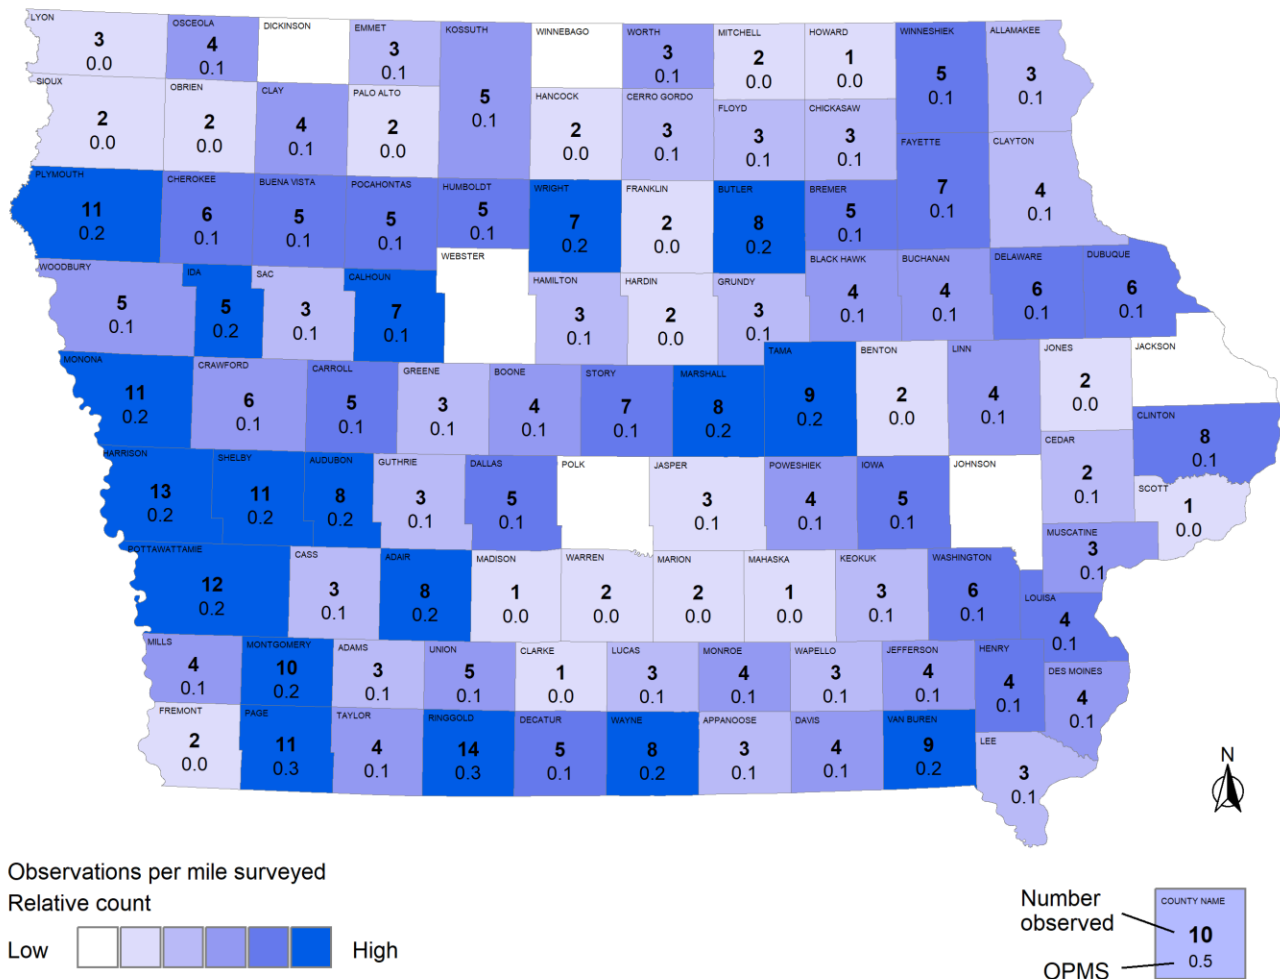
LYON
3
0.0

OSCEOLA
4
0.1

DICKINSON

EMMET
3
0.1

KOSSUTH
5
0.1

WINNEBAGO

WORTH
3
0.1

MITCHELL
2
0.0

HOWARD
1
0.0

WINNESHIEK
5
0.1

ALLAMAKEE
3
0.1

SIOUX
2
0.0

OBRIEN
2
0.0

CLAY
4
0.1

PALO ALTO
2
0.0

HANCOCK
2
0.0

CERRO GORDO
3
0.1

FLOYD
3
0.1

CHICKASAW
3
0.1

FAYETTE
7
0.1

CLAYTON
4
0.1

PLYMOUTH
11
0.2

CHEROKEE
6
0.1

BUENA VISTA
5
0.1

POCAHONTAS
5
0.1

HUMBOLDT
5
0.1

WRIGHT
7
0.2

FRANKLIN
2
0.0

BUTLER
8
0.2

BREMER
5
0.1

WEBSTER

BLACK HAWK
4
0.1

BUCHANAN
4
0.1

DELAWARE
6
0.1

DUBUQUE
6
0.1

WOODBURY
5
0.1

IDA
5
0.2

SAC
3
0.1

CALHOUN
7
0.1

HAMILTON
3
0.1

HARDIN
2
0.0

GRUNDY
3
0.1

TAMA
9
0.2

BENTON
2
0.0

LINN
4
0.1

JONES
2
0.0

JACKSON

MONONA
11
0.2

CRAWFORD
6
0.1

CARROLL
5
0.1

GREENE
3
0.1

BOONE
4
0.1

STORY
7
0.1

MARSHALL
8
0.2

CLINTON
8
0.1

CEDAR
2
0.1

HARRISON
13
0.2

SHELBY
11
0.2

AUDUBON
8
0.2

GUTHRIE
3
0.1

DALLAS
5
0.1

POLK

JASPER
3
0.1

POWESHIEK
4
0.1

IOWA
5
0.1

JOHNSON

SCOTT
1
0.0

MUSCATINE
3
0.1

POTTAWATTAMIE
12
0.2

CASS
3
0.1

ADAIR
8
0.2

MADISON
1
0.0

WARREN
2
0.0

MARION
2
0.0

MAHASKA
1
0.0

KEOKUK
3
0.1

WASHINGTON
6
0.1

LOUISA
4
0.1

MILLS
4
0.1

MONTGOMERY
10
0.2

ADAMS
3
0.1

UNION
5
0.1

CLARKE
1
0.0

LUCAS
3
0.1

MONROE
4
0.1

WAPELLO
3
0.1

JEFFERSON
4
0.1

HENRY
4
0.1

DES MOINES
4
0.1

FREMONT
2
0.0

PAGE
11
0.3

TAYLOR
4
0.1

RINGGOLD
14
0.3

DECATUR
5
0.1

WAYNE
8
0.2

APPANOOSE
3
0.1

DAVIS
4
0.1

VAN BUREN
9
0.2

LEE
3
0.1

N

Observations per mile surveyed
Relative count
Low High

Number observed
OPMS
COUNTY NAME
10
0.5